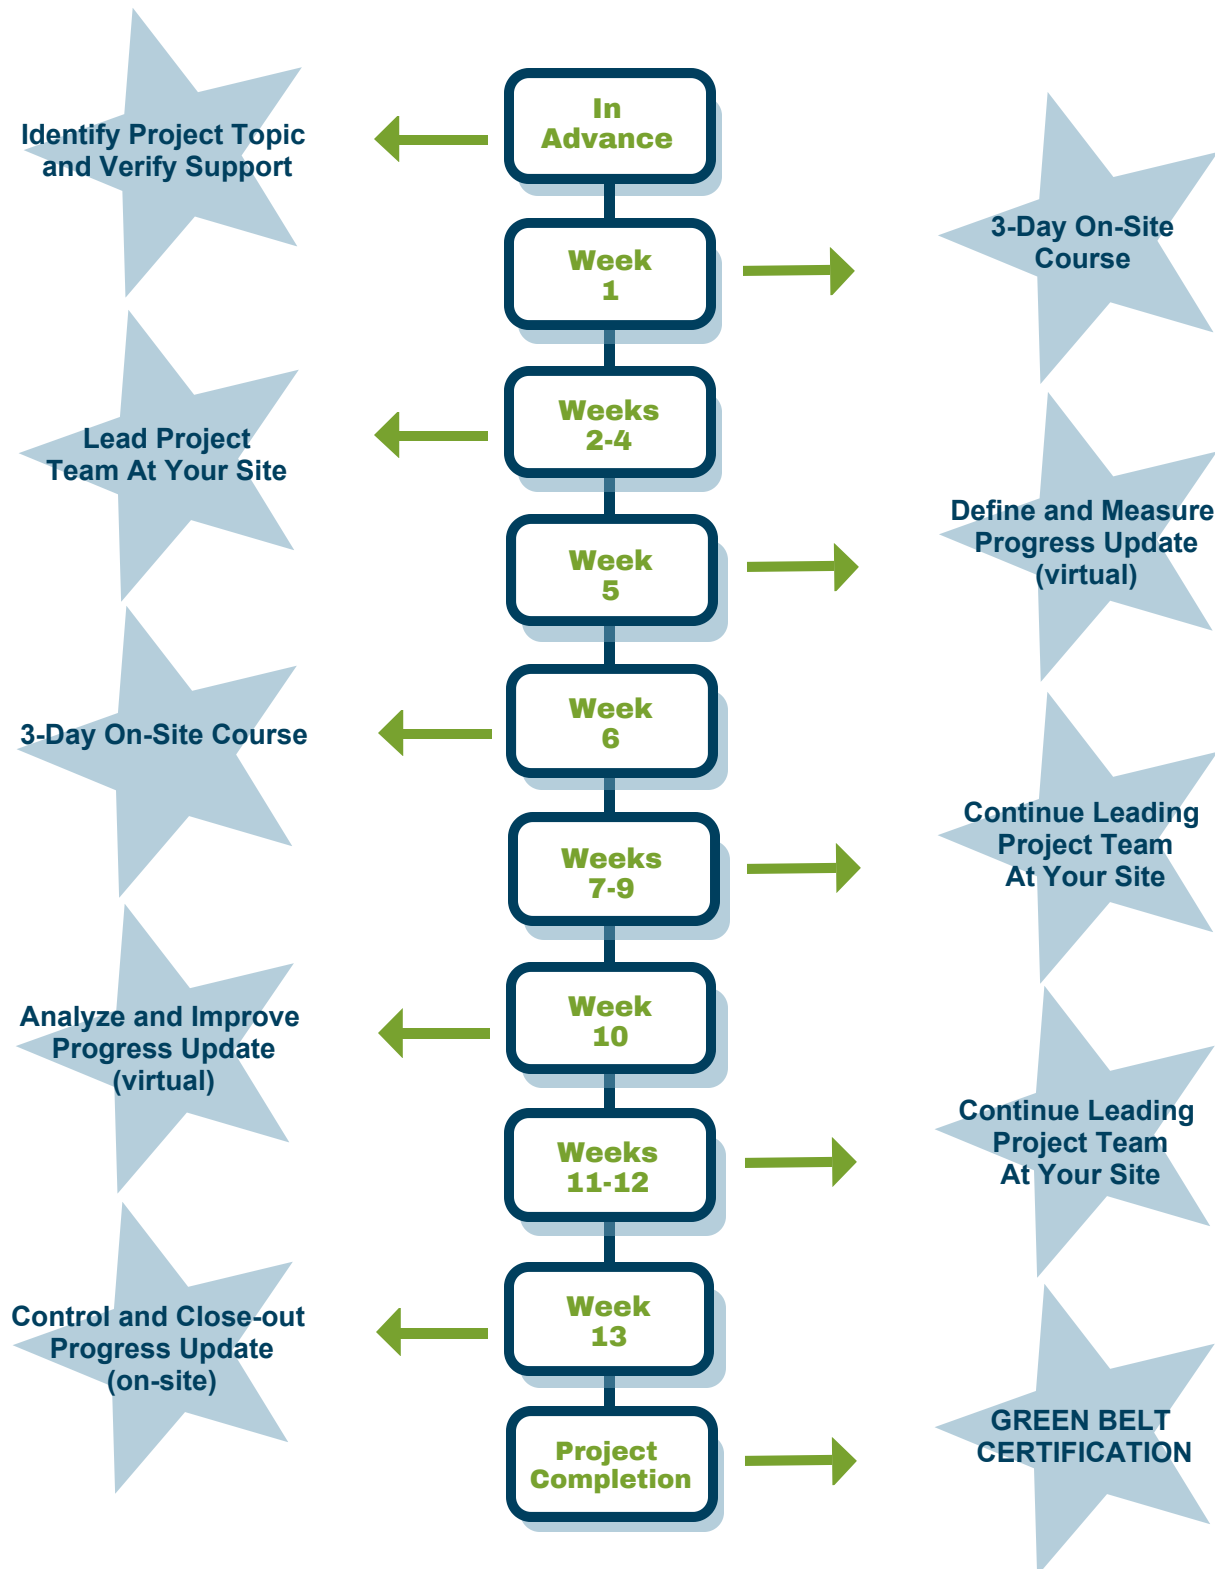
In Advance

Identify Project Topic and Verify Support

Week 1

3-Day On-Site Course

Weeks 2-4

Lead Project Team At Your Site

Week 5

Define and Measure Progress Update (virtual)

Week 6

3-Day On-Site Course

Weeks 7-9

Continue Leading Project Team At Your Site

Week 10

Analyze and Improve Progress Update (virtual)

Weeks 11-12

Continue Leading Project Team At Your Site

Week 13

Control and Close-out Progress Update (on-site)

Project Completion

GREEN BELT CERTIFICATION